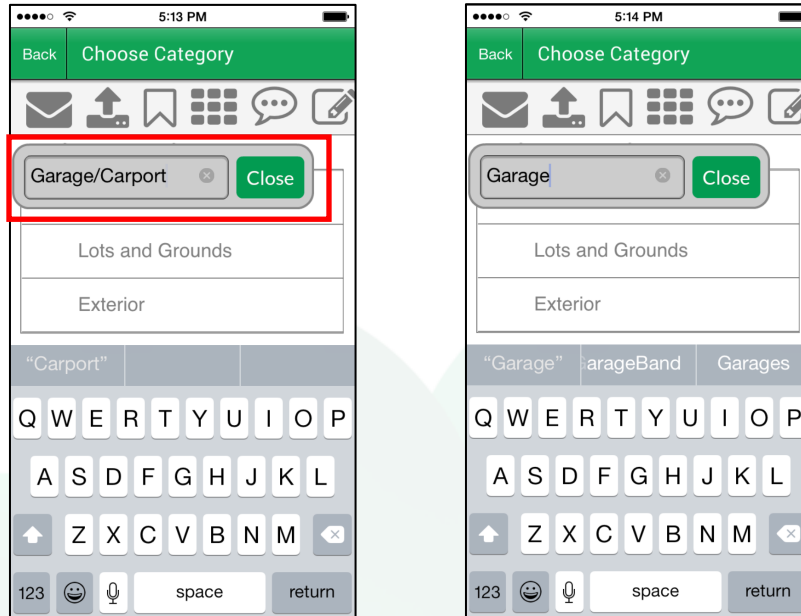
5:13 PM

Back Choose Category

Garage/Carport Close

Lots and Grounds

Exterior

"Carport"

Q W E R T Y U I O P

A S D F G H J K L

Z X C V B N M

123 space return

5:14 PM

Back Choose Category

Garage Close

Lots and Grounds

Exterior

"Garage" GarageBand Garages

Q W E R T Y U I O P

A S D F G H J K L

Z X C V B N M

123 space return